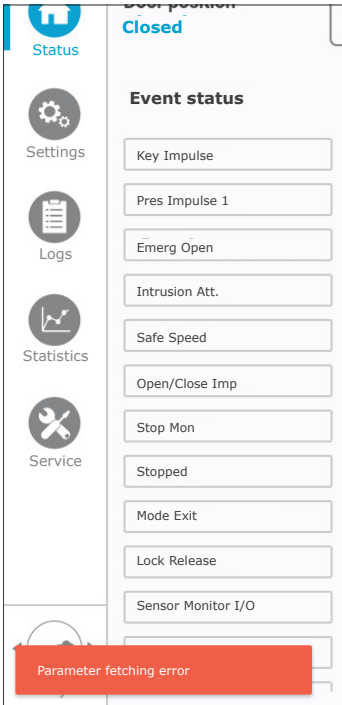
Status

Door position
Closed

Settings

Logs

Statistics

Service

Event status

Key Impulse

Pres Impulse 1

Emerg Open

Intrusion Att.

Safe Speed

Open/Close Imp

Stop Mon

Stopped

Mode Exit

Lock Release

Sensor Monitor I/O

Parameter fetching error